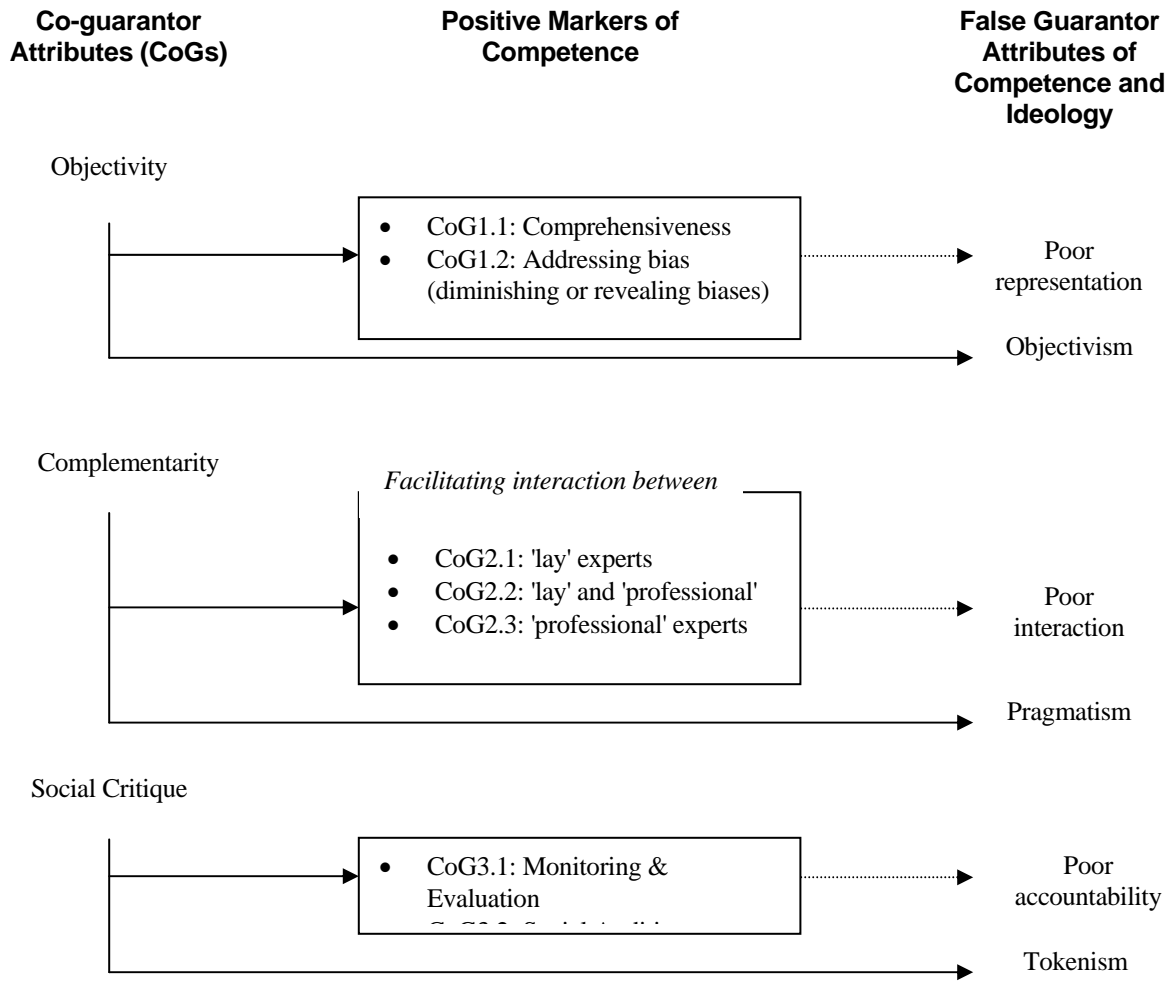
**Co-guarantor Attributes (CoGs)**

**Positive Markers of Competence**

**False Guarantor Attributes of Competence and Ideology**

Objectivity

- CoG1.1: Comprehensiveness
- CoG1.2: Addressing bias (diminishing or revealing biases)

Poor representation

Objectivism

Complementarity

*Facilitating interaction between*

- CoG2.1: 'lay' experts
- CoG2.2: 'lay' and 'professional'
- CoG2.3: 'professional' experts

Poor interaction

Pragmatism

Social Critique

- CoG3.1: Monitoring & Evaluation

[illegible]

Poor accountability

Tokenism